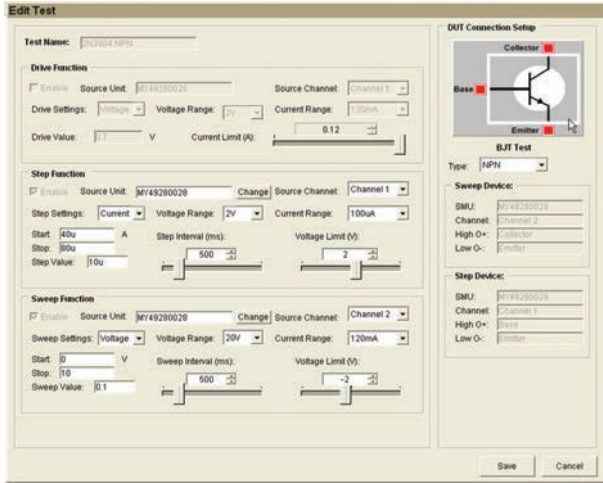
Edit Test

Test Name: 2N3904 NPN

Drive Function
Enable Source Unit: MY49280028 Source Channel: Channel 1
Drive Settings: Voltage Voltage Range: 2V Current Range: 120mA
Drive Value: 0.7 V Current Limit (A): 0.12

Step Function
Enable Source Unit: MY49280028 Change Source Channel: Channel 1
Step Settings: Current Voltage Range: 2V Current Range: 100uA
Start: 40u A
Stop: 80u
Step Value: 10u
Step Interval (ms): 500
Voltage Limit (V): 2

Sweep Function
Enable Source Unit: MY49280028 Change Source Channel: Channel 2
Sweep Settings: Voltage Voltage Range: 20V Current Range: 120mA
Start: 0 V
Stop: 10
Sweep Value: 0.1
Sweep Interval (ms): 500
Voltage Limit (V): -2

DUT Connection Setup
Collector
Base
Emitter
BJT Test
Type: NPN

Sweep Device:
SMU: MY49280028
Channel: Channel 2
High O+: Collector
Low O-: Emitter

Step Device:
SMU: MY49280028
Channel: Channel 1
High O+: Base
Low O-: Emitter

Save Cancel